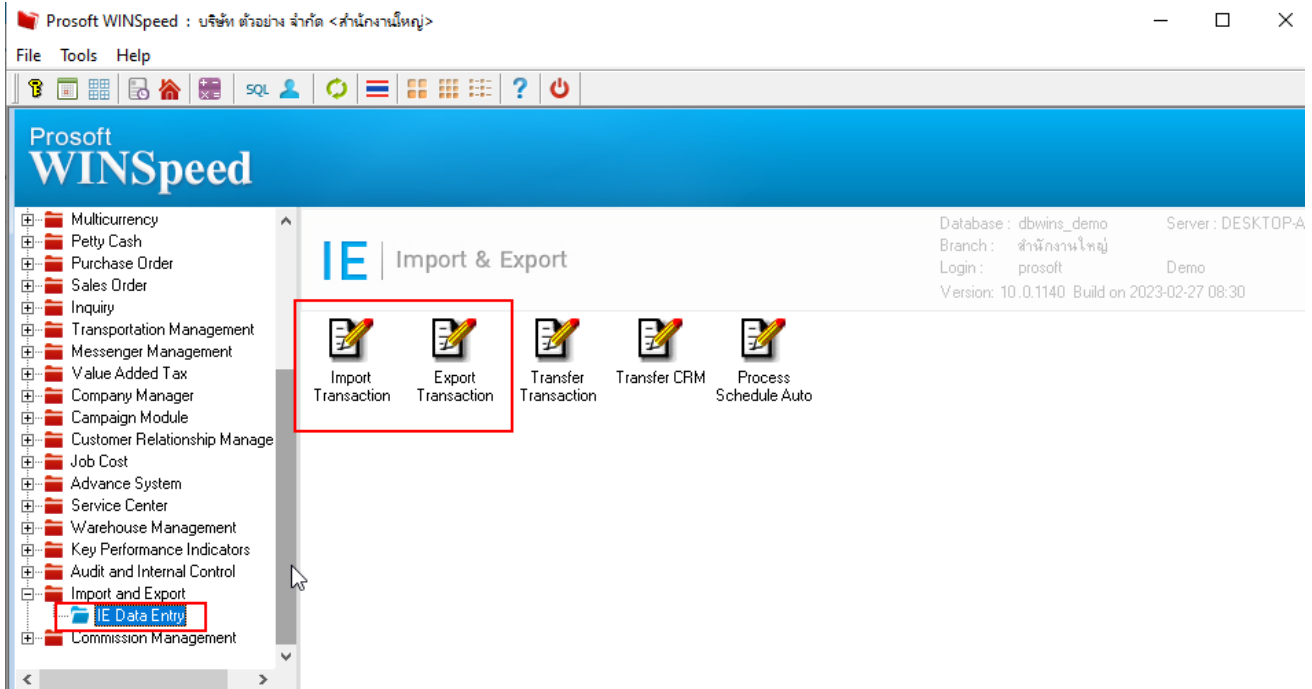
Prosoft WINSpeed : บริษัท ตัวอย่าง จำกัด <สำนักงานใหญ่>

File Tools Help

SQL

Prosoft
WINSpeed

Multicurrency
Petty Cash
Purchase Order
Sales Order
Inquiry
Transportation Management
Messenger Management
Value Added Tax
Company Manager
Campaign Module
Customer Relationship Manage
Job Cost
Advance System
Service Center
Warehouse Management
Key Performance Indicators
Audit and Internal Control
Import and Export
IE Data Entry
Commission Management

IE | Import & Export

Database : dbwins_demo
Server : DESKTOP-A
Branch : สำนักงานใหญ่
Login : prosoft
Demo
Version: 10.0.1140 Build on 2023-02-27 08:30

Import Transaction
Export Transaction
Transfer Transaction
Transfer CRM
Process Schedule Auto